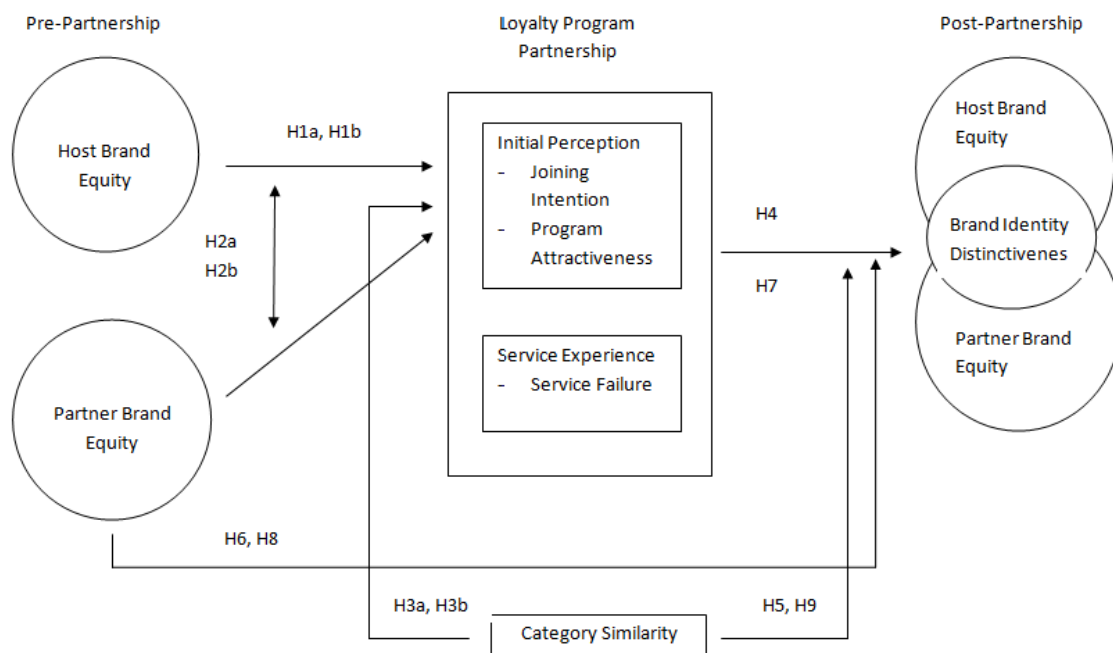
Pre-Partnership

Loyalty Program Partnership

Post-Partnership

Host Brand Equity

H1a, H1b

H2a
H2b

Partner Brand Equity

Initial Perception
- Joining Intention
- Program Attractiveness

Service Experience
- Service Failure

H4

H7

Host Brand Equity

Brand Identity Distinctivenes

Partner Brand Equity

H6, H8

H3a, H3b

Category Similarity

H5, H9